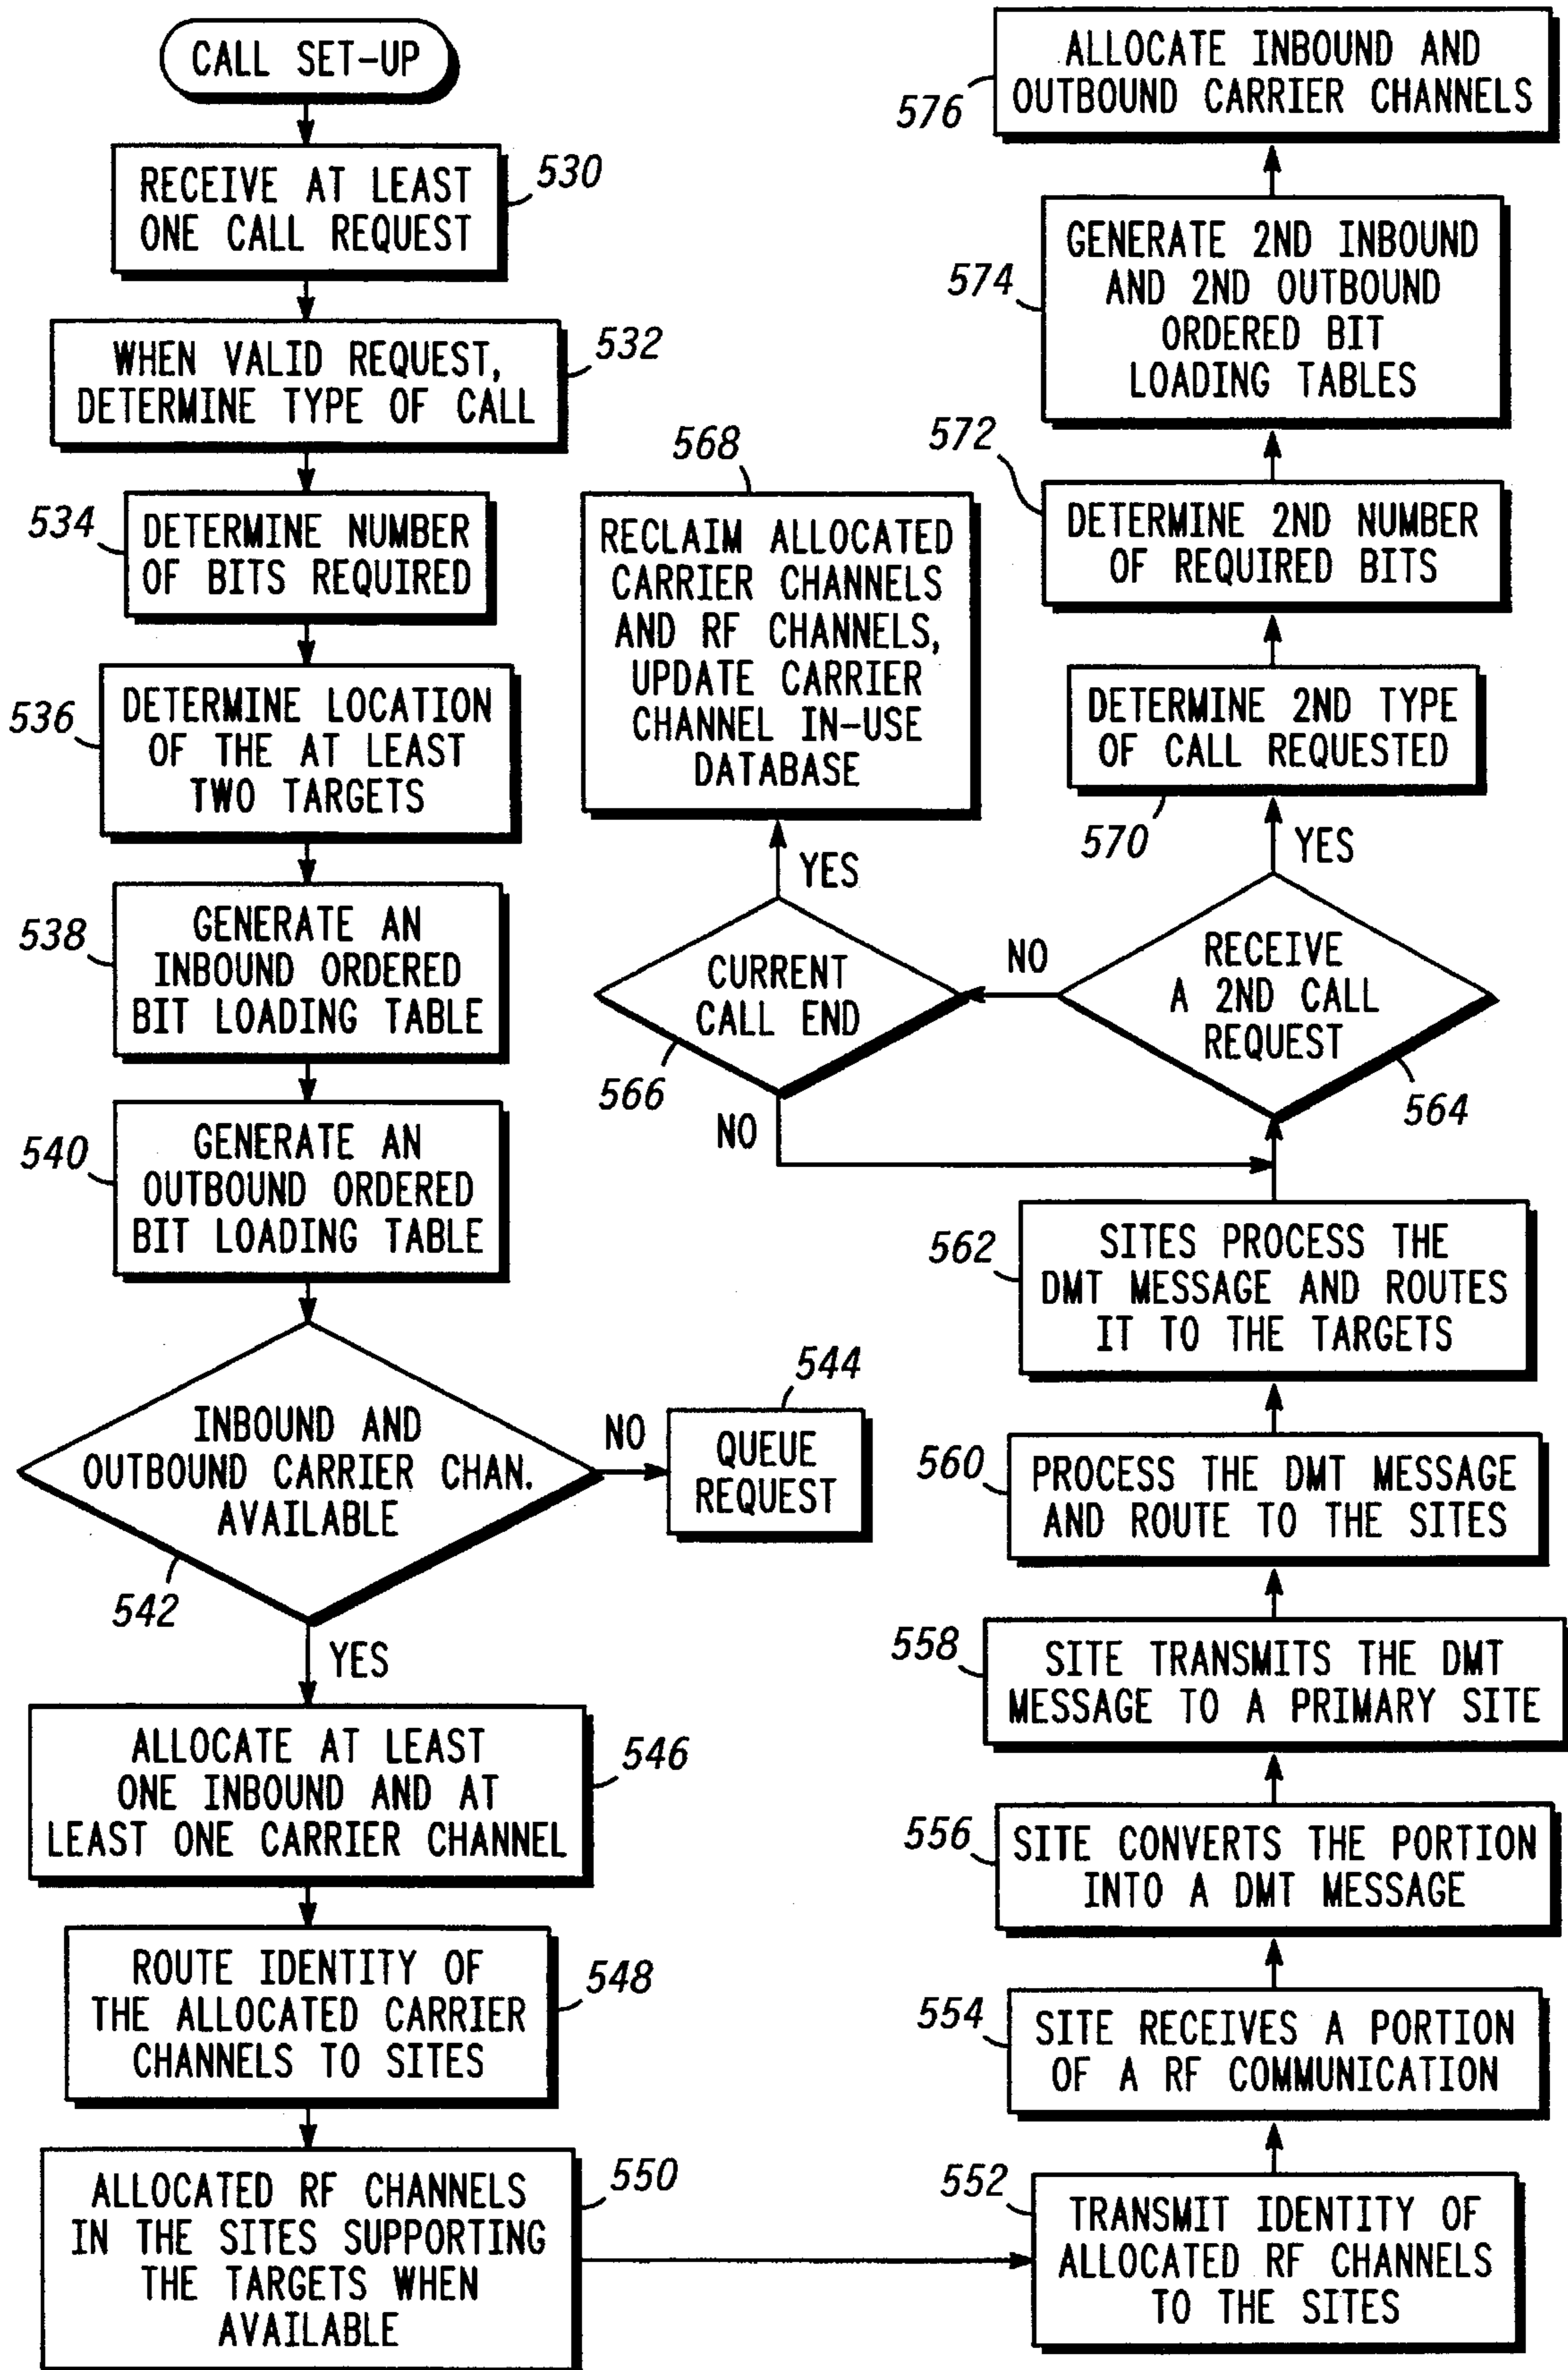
CALL SET-UP

RECEIVE AT LEAST ONE CALL REQUEST 530

WHEN VALID REQUEST, DETERMINE TYPE OF CALL 532

534 DETERMINE NUMBER OF BITS REQUIRED

536 DETERMINE LOCATION OF THE AT LEAST TWO TARGETS

538 GENERATE AN INBOUND ORDERED BIT LOADING TABLE

540 GENERATE AN OUTBOUND ORDERED BIT LOADING TABLE

INBOUND AND OUTBOUND CARRIER CHAN. AVAILABLE 542

NO

544 QUEUE REQUEST

YES

ALLOCATE AT LEAST ONE INBOUND AND AT LEAST ONE CARRIER CHANNEL 546

ROUTE IDENTITY OF THE ALLOCATED CARRIER CHANNELS TO SITES 548

ALLOCATED RF CHANNELS IN THE SITES SUPPORTING THE TARGETS WHEN AVAILABLE 550

552 TRANSMIT IDENTITY OF ALLOCATED RF CHANNELS TO THE SITES

554 SITE RECEIVES A PORTION OF A RF COMMUNICATION

556 SITE CONVERTS THE PORTION INTO A DMT MESSAGE

558 SITE TRANSMITS THE DMT MESSAGE TO A PRIMARY SITE

560 PROCESS THE DMT MESSAGE AND ROUTE TO THE SITES

562 SITES PROCESS THE DMT MESSAGE AND ROUTES IT TO THE TARGETS

RECEIVE A 2ND CALL REQUEST 564

NO

CURRENT CALL END 566

NO

YES

568 RECLAIM ALLOCATED CARRIER CHANNELS AND RF CHANNELS, UPDATE CARRIER CHANNEL IN-USE DATABASE

YES

570 DETERMINE 2ND TYPE OF CALL REQUESTED

572 DETERMINE 2ND NUMBER OF REQUIRED BITS

574 GENERATE 2ND INBOUND AND 2ND OUTBOUND ORDERED BIT LOADING TABLES

576 ALLOCATE INBOUND AND OUTBOUND CARRIER CHANNELS